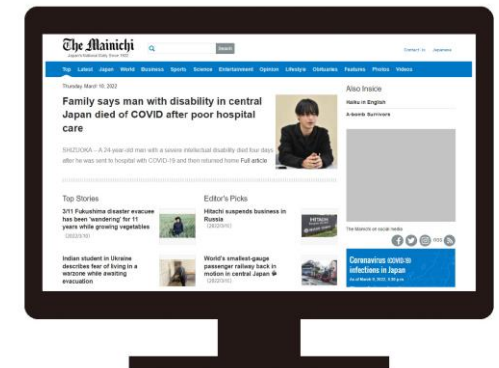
The Mainichi

Japan's National Daily Since 1922

Search

Contact us Japanese

Top Latest Japan World Business Sports Science Entertainment Opinion Lifestyle Obituaries Features Photos Videos

Thursday, March 10, 2022

Family says man with disability in central Japan died of COVID after poor hospital care

SHIZUOKA -- A 24-year-old man with a severe intellectual disability died four days after he was sent to hospital with COVID-19 and then returned home Full article

Also Inside

Haiku in English

A-bomb Survivors

Top Stories

3/11 Fukushima disaster evacuee has been 'wandering' for 11 years while growing vegetables

(2022/3/10)

Indian student in Ukraine describes fear of living in a warzone while awaiting evacuation

Editor's Picks

Hitachi suspends business in Russia

(2022/3/6)

World's smallest-gauge passenger railway back in motion in central Japan

(2022/3/6)

The Mainichi on social media

RSS

Coronavirus COVID-19 infections in Japan

As of March 9, 2022, 6:00 p.m.